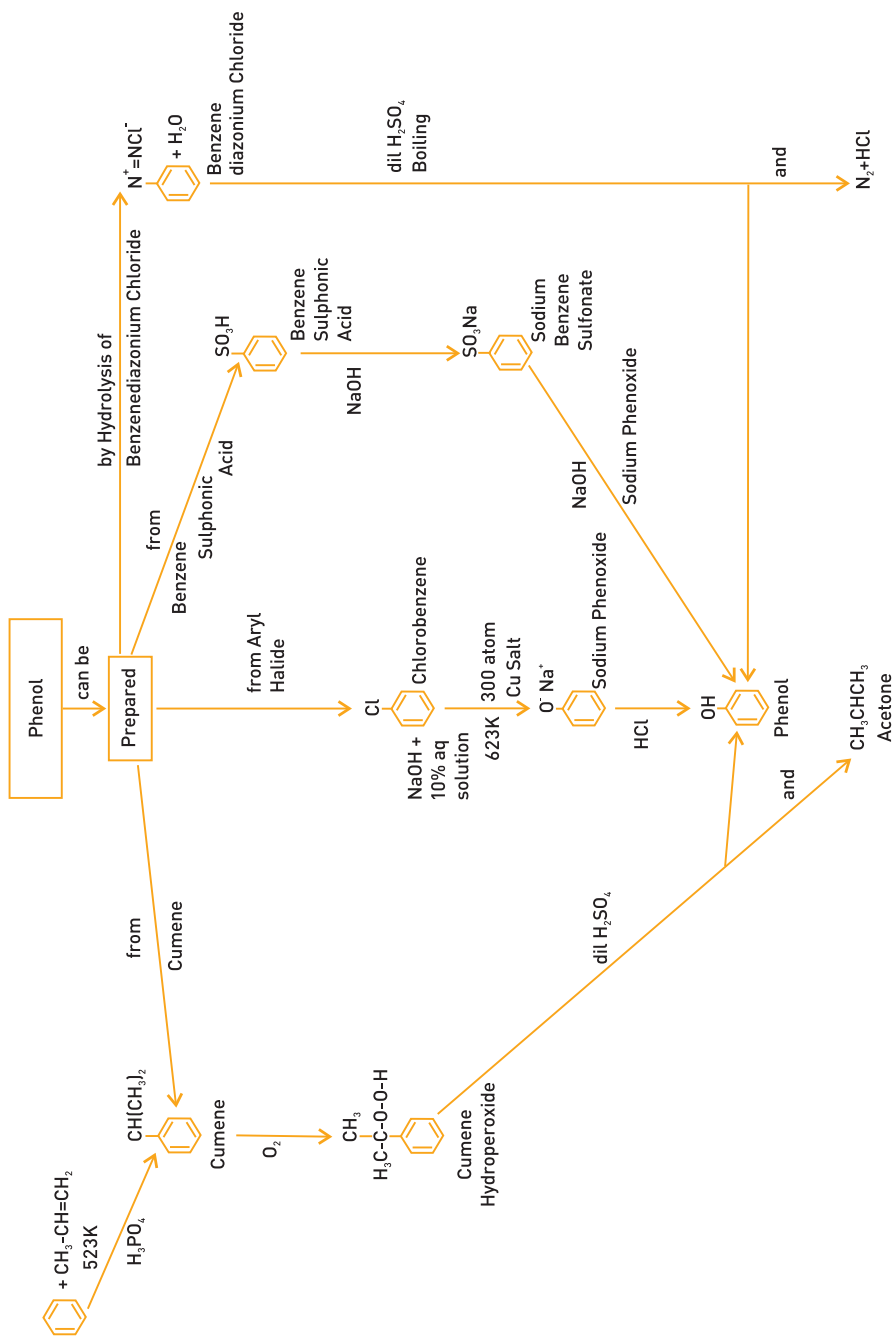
Phenol

can be

Prepared

by Hydrolysis of Benzenediazonium Chloride

$N^+=NCl^-$ + $H_2O$ Benzene diazonium Chloride

dil $H_2SO_4$ Boiling

and

$N_2$+HCl

from Benzene Sulphonic Acid

$SO_3H$ Benzene Sulphonic Acid

NaOH

$SO_3Na$ Sodium Benzene Sulfonate

NaOH

Sodium Phenoxide

from Aryl Halide

Cl Chlorobenzene

NaOH + 10% aq solution

300 atom Cu Salt 623K

$O^-Na^+$ Sodium Phenoxide

HCl

OH Phenol

from Cumene

$CH(CH_3)_2$ Cumene

+ $CH_3$-CH=$CH_2$ 523K

$H_3PO_4$

$O_2$

$CH_3$ $H_3C$-C-O-O-H

Cumene Hydroperoxide

dil $H_2SO_4$

and

$CH_3CHCH_3$ Acetone